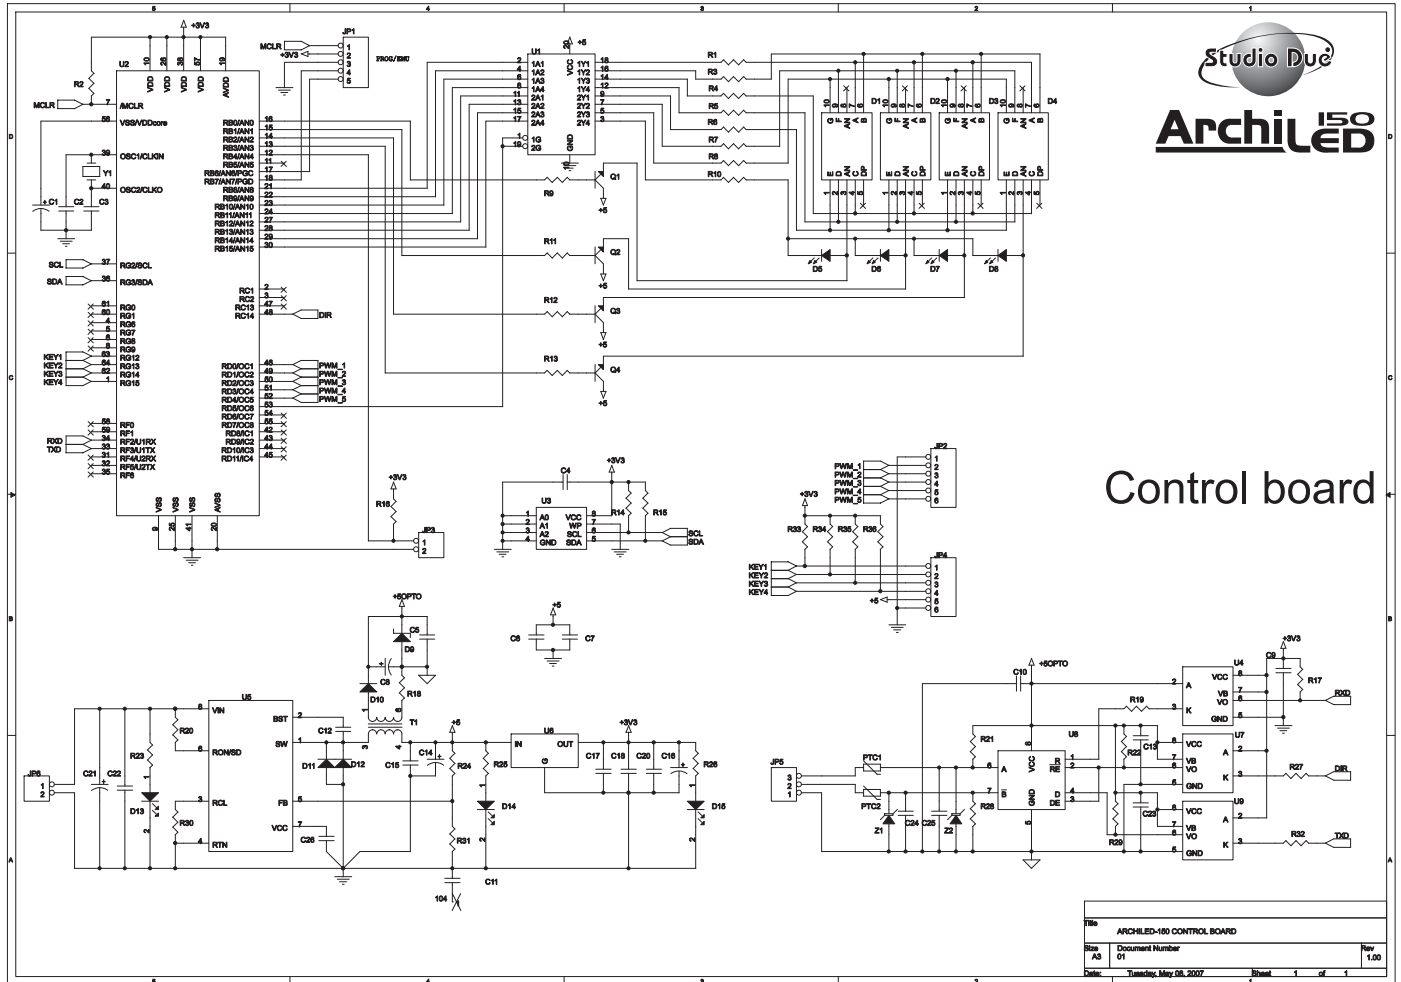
Studio Due

Archi LED 150

Control board

+3V3
U2
VDD VDD VDD VDD AVDD
10 26 38 57 19
R2
MCLR 7 /MCLR
58 VSS/VDDcore
39 OSC1/CLKIN
Y1
40 OSC2/CLKO
C1 C2 C3
SCL 37 RG2/SCL
SDA 36 RG3/SDA
61 RG0
60 RG1
4 RG6
5 RG7
6 RG8
8 RG9
KEY1 63 RG12
KEY2 64 RG13
KEY3 62 RG14
KEY4 1 RG15
58 RF0
59 RF1
RXD 34 RF2/U1RX
TXD 33 RF3/U1TX
31 RF4/U2RX
32 RF5/U2TX
35 RF6
RB0/AN0 16
RB1/AN1 15
RB2/AN2 14
RB3/AN3 13
RB4/AN4 12
RB5/AN5 11
RB6/AN6/PGC 17
RB7/AN7/PGD 18
RB8/AN8 21
RB9/AN9 22
RB10/AN10 23
RB11/AN11 24
RB12/AN12 27
RB13/AN13 28
RB14/AN14 29
RB15/AN15 30
RC1 2
RC2 3
RC13 47
RC14 48 DIR
RD0/OC1 46 PWM_1
RD1/OC2 49 PWM_2
RD2/OC3 50 PWM_3
RD3/OC4 51 PWM_4
RD4/OC5 52 PWM_5
RD5/OC6 53
RD6/OC7 54
RD7/OC8 55
RD8/IC1 42
RD9/IC2 43
RD10/IC3 44
RD11/IC4 45
VSS VSS VSS AVSS
9 25 41 20

JP1
MCLR 1
+3V3 2
3
4
5
PROG/EMU

U1 +5 20
2 1A1 1Y1 18
4 1A2 1Y2 16
6 1A3 1Y3 14
8 1A4 1Y4 12
11 2A1 2Y1 9
13 2A2 2Y2 7
15 2A3 2Y3 5
17 2A4 2Y4 3
1 1G
19 2G
VCC GND 10

R1 R3 R4 R5 R6 R7 R8 R10
R9 Q1 +5
R11 Q2 +5
R12 Q3 +5
R13 Q4 +5
D1 D2 D3 D4
10 9 8 7 6
G F AN A B
E D AN C DP
1 2 3 4 5
D5 D6 D7 D8

C4 +3V3
U3
1 A0 VCC 8
2 A1 WP 7
3 A2 SCL 6
4 GND SDA 5
R14 R15
SCL
SDA

+3V3
R16
JP3
1
2

JP2
PWM_1 1
PWM_2 2
PWM_3 3
PWM_4 4
PWM_5 5
6

+3V3
R33 R34 R35 R36
JP4
KEY1 1
KEY2 2
KEY3 3
KEY4 4
+5 5
6

+5OPTO
C5
D9
C6
+5
C8 C7
D10
R18
T1
U5
8 VIN BST 2
6 RON/SD SW 1
3 RCL FB 5
4 RTN VCC
R20
R23
R30
D13
JP6
1
2
C21 C22
C12
D11 D12
C14
C15
C26
+5
R24
R31
104
U6
IN OUT
G
R25
D14
C11
+3V3
C17 C18 C20 C16
R26
D15

C10 +5OPTO
U4
+3V3
C9
2 A VCC 6
7 VB
6 VO
3 K GND 5
R17
RXD
R19
R21
U8
6 R VCC 8
7 RE 2
3 DE 4
DI D
1 GND 5
R22 C13
U7
8 VCC A 1
7 VB
6 VO K 3
5 GND
R27 DIR
U9
8 VCC A 2
7 VB
6 VO K 3
5 GND
C23
R29
R32 TXD
JP5
3
2
1
PTC1
PTC2
Z1 C24 C25 Z2
R28

Title
ARCHILED-150 CONTROL BOARD
Size A3
Document Number 01
Rev 1.00
Date: Tuesday, May 08, 2007 Sheet 1 of 1

5 4 3 2 1
D C B A